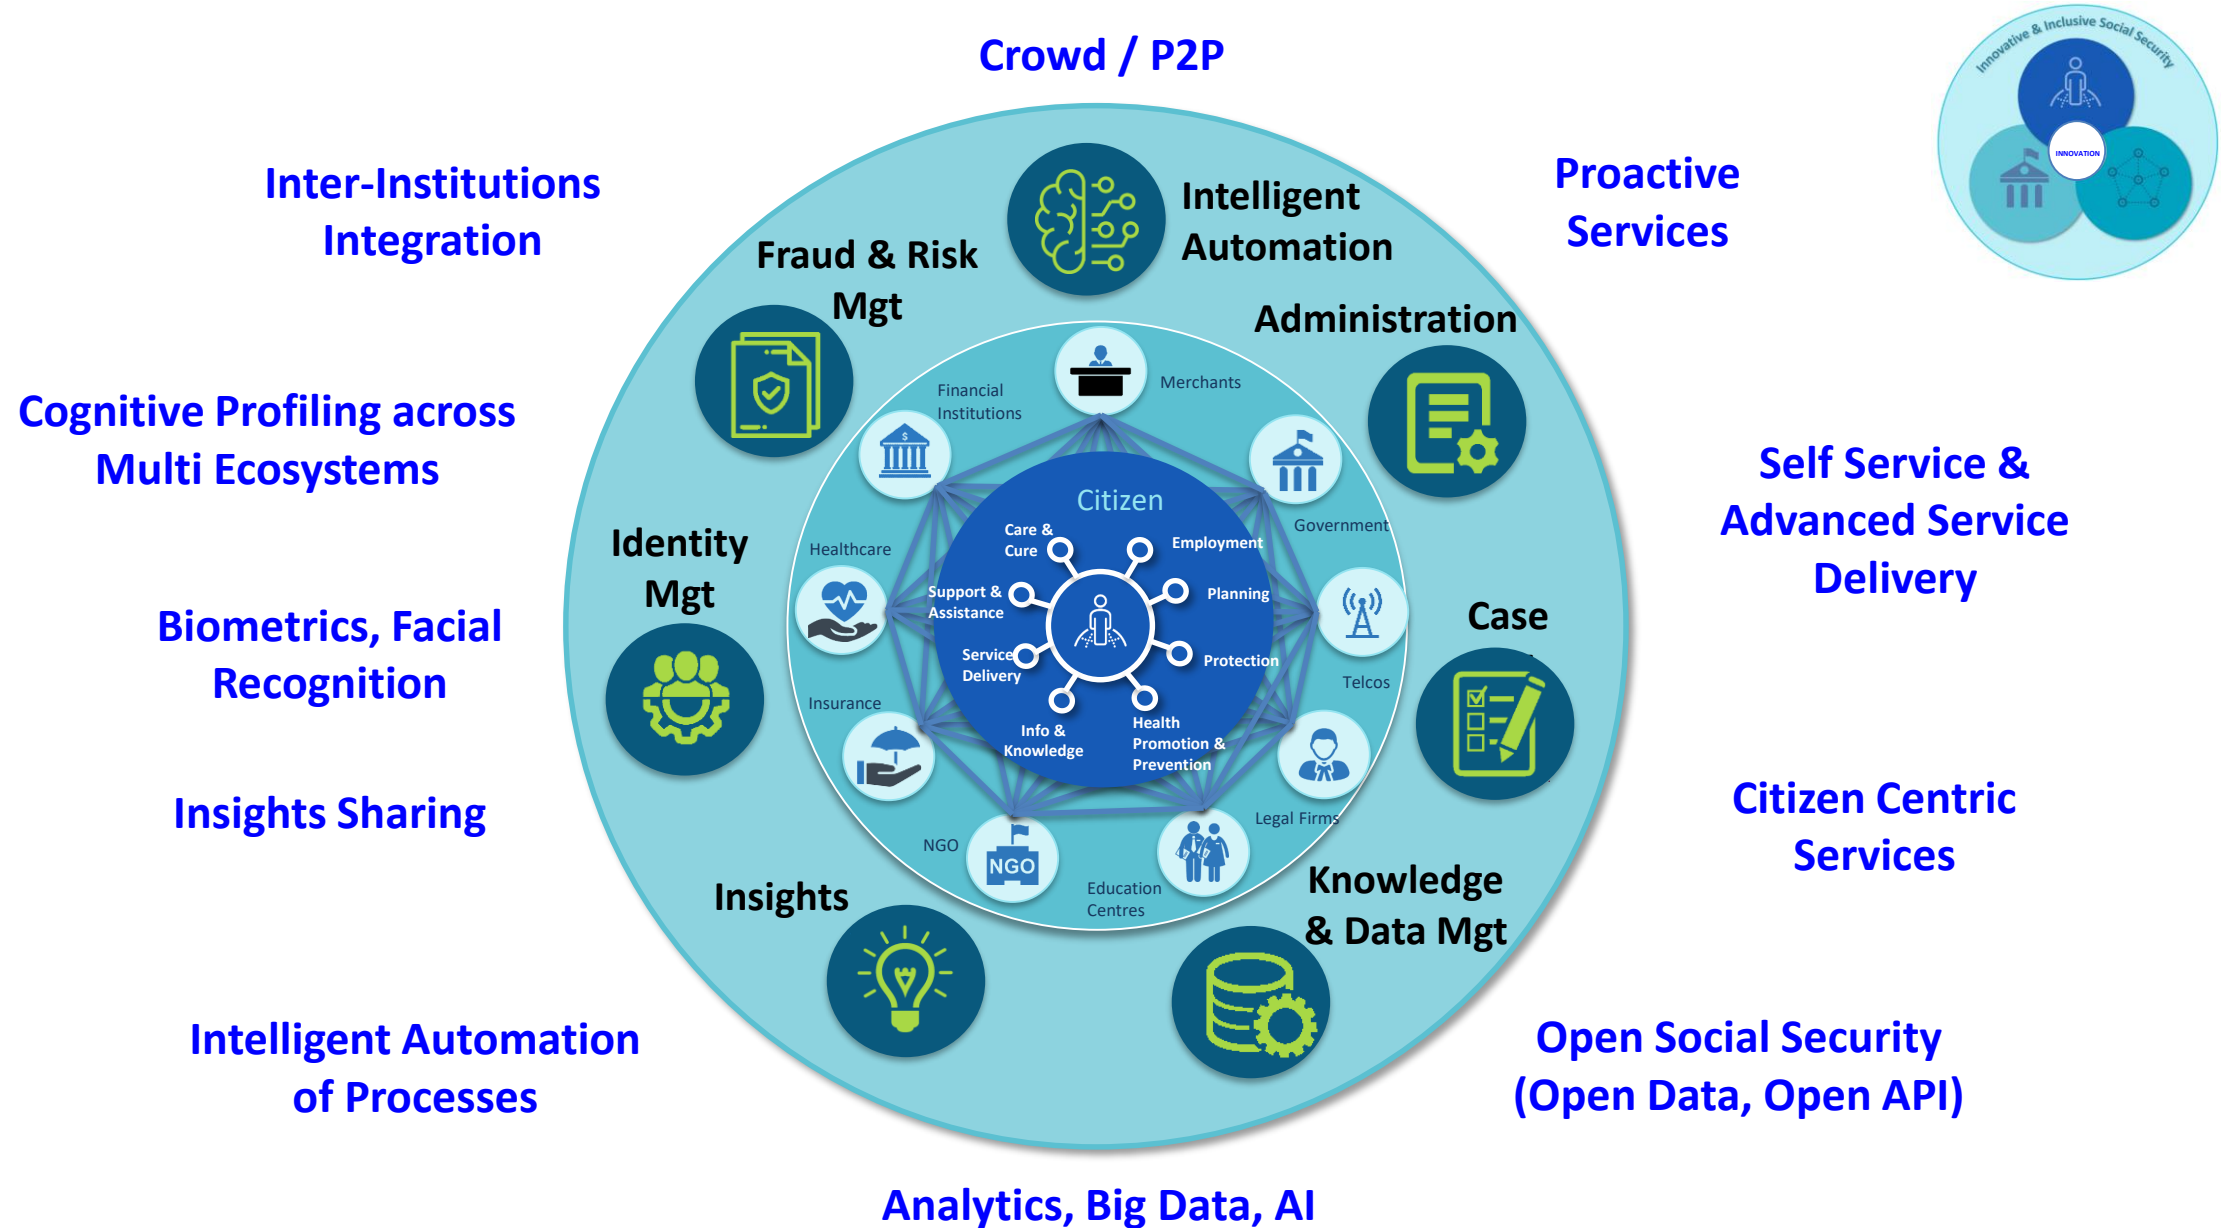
Crowd / P2P

Innovative & Inclusive Social Security

INNOVATION

Inter-Institutions Integration

Proactive Services

Fraud & Risk Mgt

Intelligent Automation

Administration

Cognitive Profiling across Multi Ecosystems

Financial Institutions

Merchants

Government

Self Service & Advanced Service Delivery

Citizen

Care & Cure

Employment

Planning

Protection

Health Promotion & Prevention

Info & Knowledge

Service Delivery

Support & Assistance

Identity Mgt

Healthcare

Biometrics, Facial Recognition

Telcos

Case

Insurance

Legal Firms

Insights Sharing

Citizen Centric Services

NGO

NGO

Education Centres

Insights

Knowledge & Data Mgt

Intelligent Automation of Processes

Open Social Security (Open Data, Open API)

Analytics, Big Data, AI